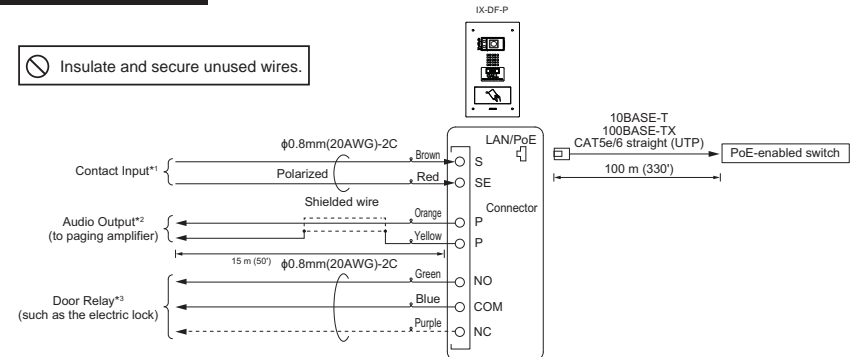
IX-DF-P

Insulate and secure unused wires.

ϕ0.8mm(20AWG)-2C

Contact Input*1

Polarized

Brown

Red

S

SE

LAN/PoE

10BASE-T
100BASE-TX
CAT5e/6 straight (UTP)

PoE-enabled switch

100 m (330')

Shielded wire

Audio Output*2
(to paging amplifier)

Orange

Yellow

P

P

Connector

15 m (50')

ϕ0.8mm(20AWG)-2C

Door Relay*3
(such as the electric lock)

Green

Blue

Purple

NO

COM

NC